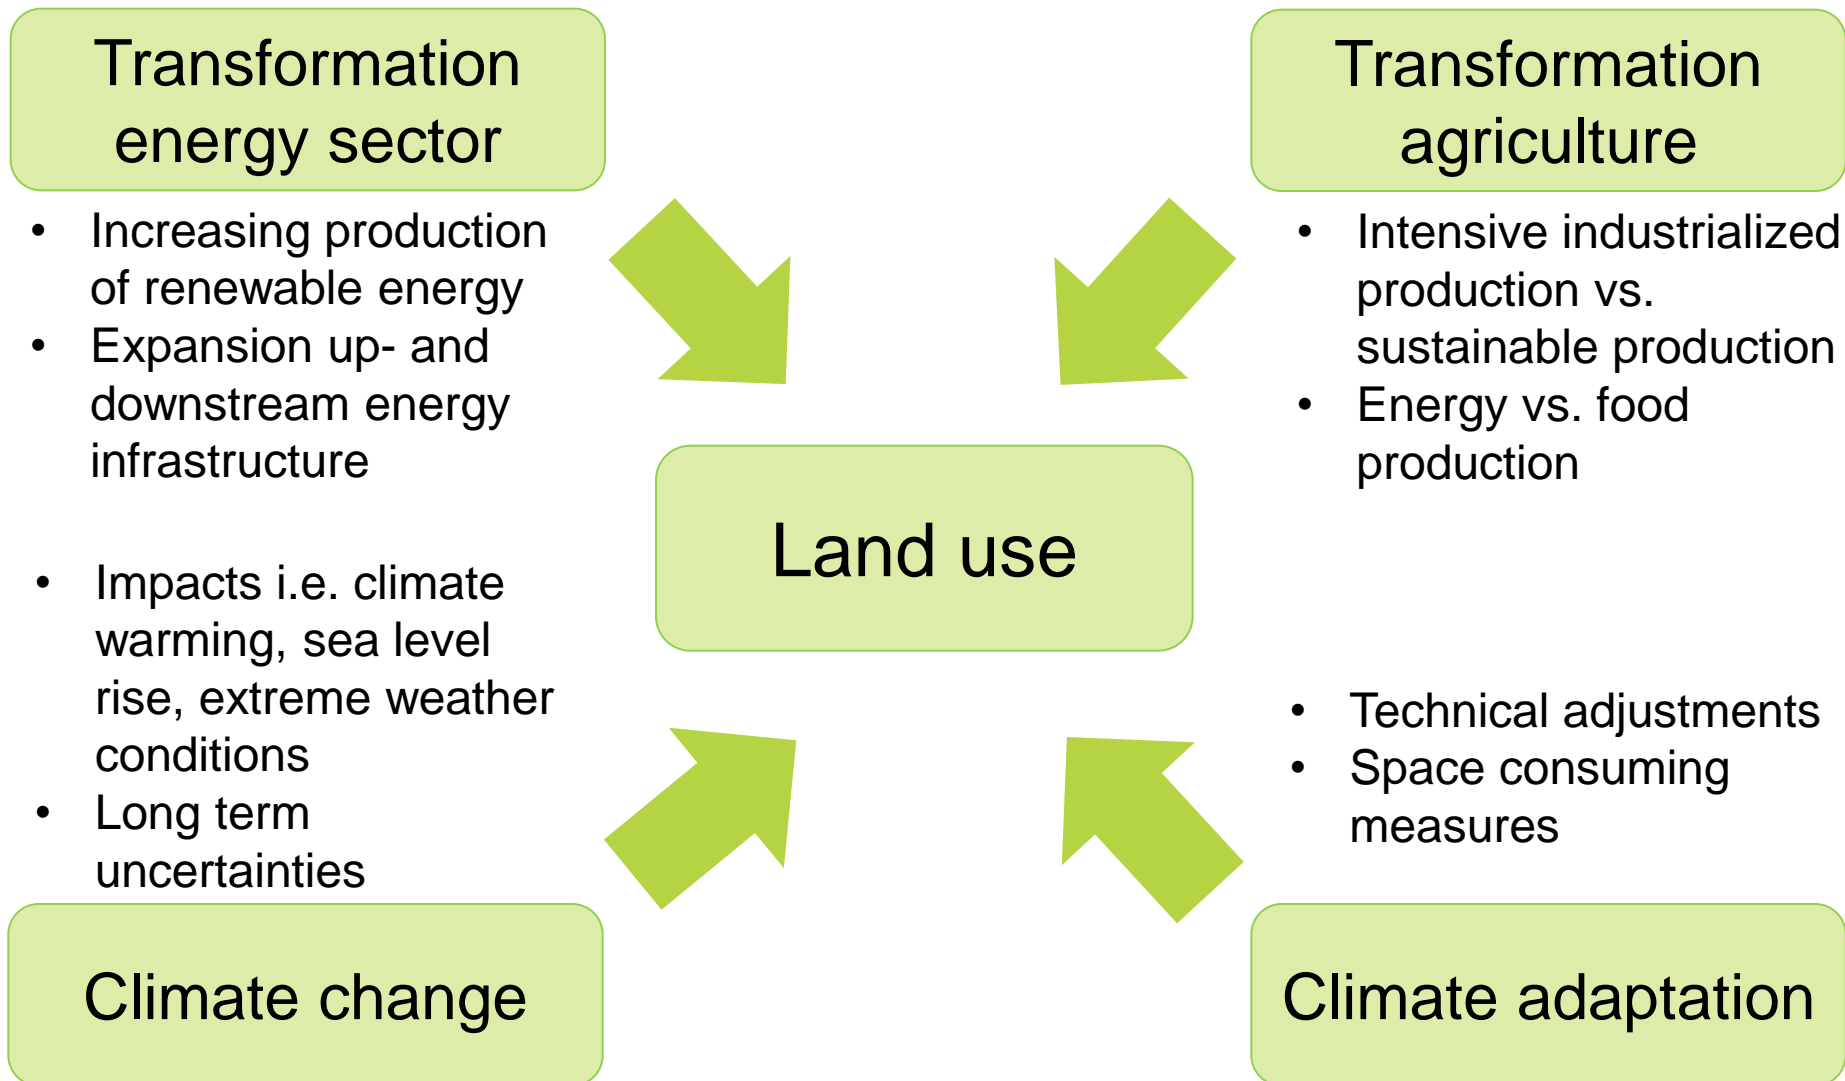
Transformation energy sector

- Increasing production of renewable energy
- Expansion up- and downstream energy infrastructure

Transformation agriculture

- Intensive industrialized production vs. sustainable production
- Energy vs. food production

Land use

- Impacts i.e. climate warming, sea level rise, extreme weather conditions
- Long term uncertainties

Climate change

- Technical adjustments
- Space consuming measures

Climate adaptation